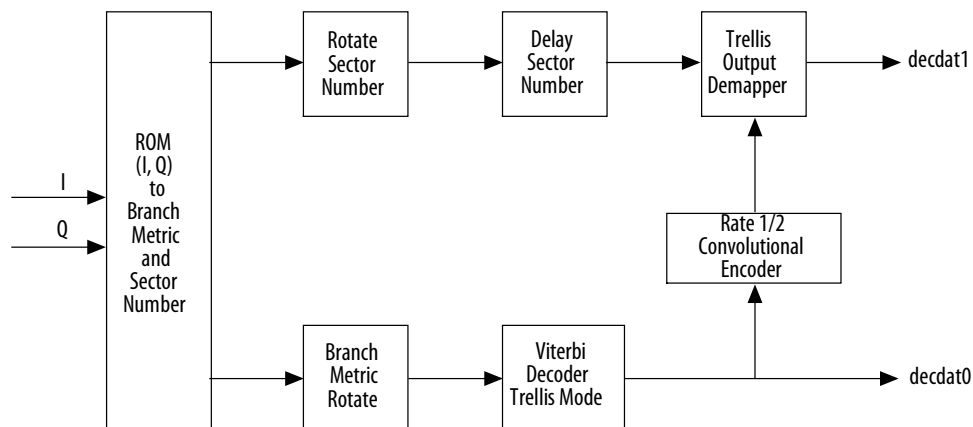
I

Q

ROM (I, Q) to Branch Metric and Sector Number

Rotate Sector Number

Delay Sector Number

Trellis Output Demapper

decdat1

Rate 1/2 Convolutional Encoder

Branch Metric Rotate

Viterbi Decoder Trellis Mode

decdat0